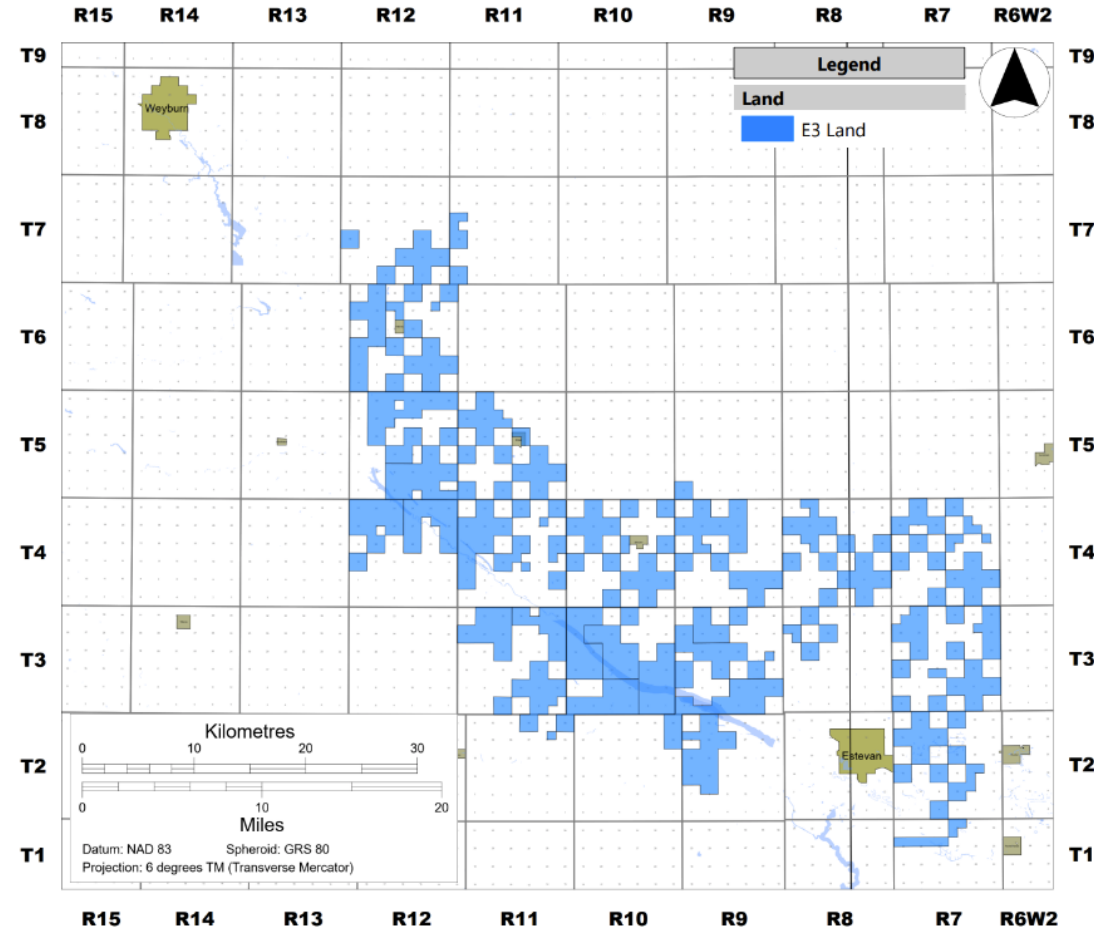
R15 R14 R13 R12 R11 R10 R9 R8 R7 R6W2

T9
T8
T7
T6
T5
T4
T3
T2
T1

Weyburn

Legend
Land
E3 Land

Estevan

Kilometres
0 10 20 30

0 10 20
Miles

Datum: NAD 83
Spheroid: GRS 80
Projection: 6 degrees TM (Transverse Mercator)

T9
T8
T7
T6
T5
T4
T3
T2
T1

R15 R14 R13 R12 R11 R10 R9 R8 R7 R6W2